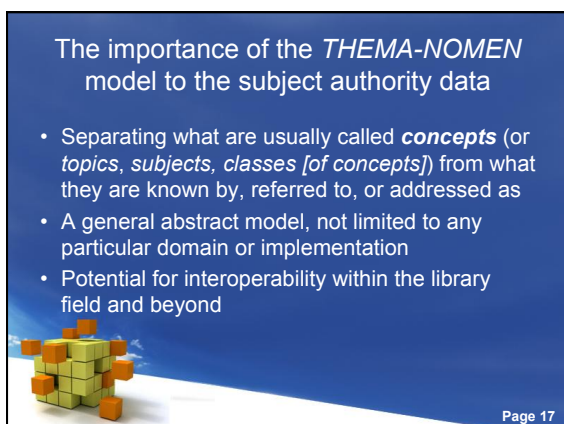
The importance of the THEMA-NOMEN model to the subject authority data

- Separating what are usually called ***concepts*** (or *topics*, *subjects, classes [of concepts]*) from what they are known by, referred to, or addressed as
- A general abstract model, not limited to any particular domain or implementation
- Potential for interoperability within the library field and beyond

Page 17